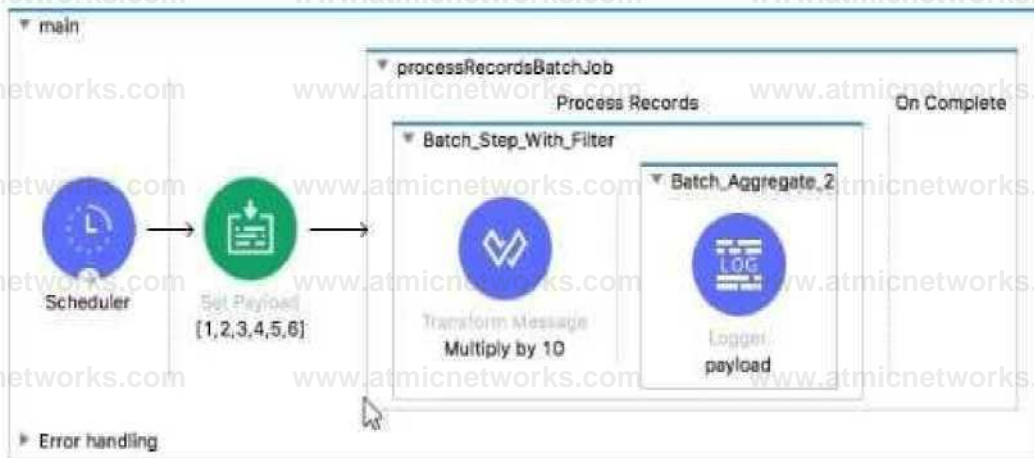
▼ main

▼ processRecordsBatchJob

Process Records

On Complete

▼ Batch_Step_With_Filter

▼ Batch_Aggregate_2

Scheduler

Set Payload
[1,2,3,4,5,6]

Transform Message
Multiply by 10

LOG

Logger
payload

▶ Error handling

www.atmicnetworks.com